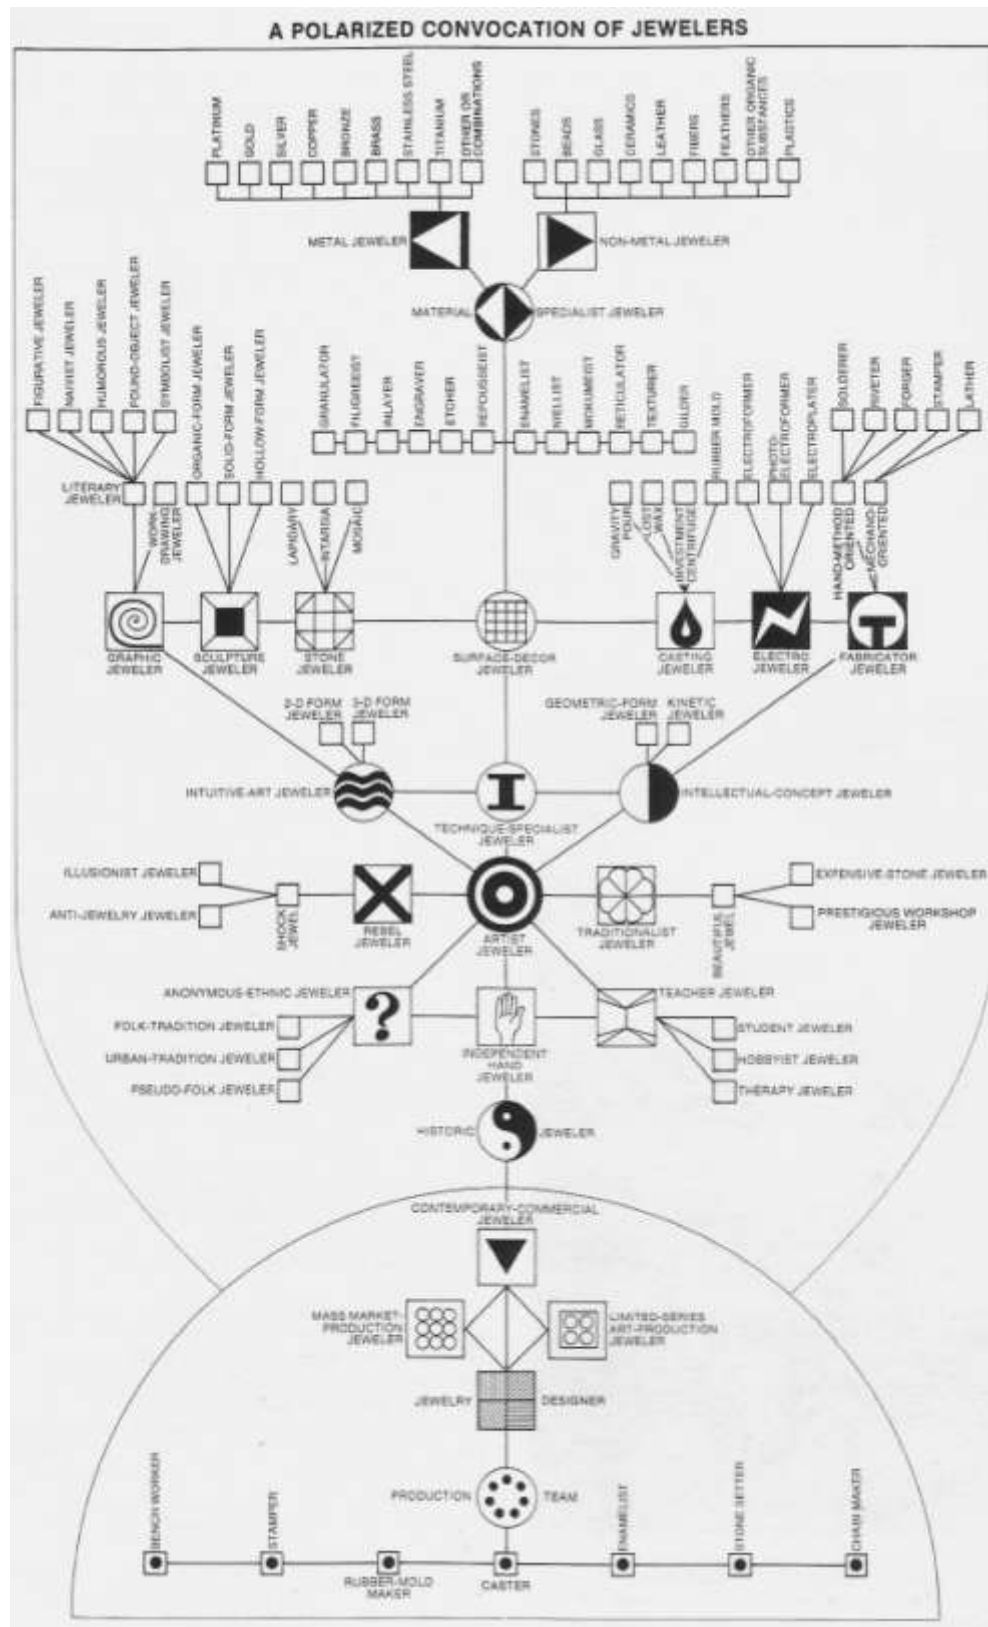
A POLARIZED CONVOCATION OF JEWELERS

PLATINUM
GOLD
SILVER
COPPER
BRONZE
BRASS
STAINLESS STEEL
TITANIUM
OTHER OR COMBINATIONS

STONES
BEADS
GLASS
CERAMICS
LEATHER
FIBERS
FEATHERS
OTHER ORGANIC SUBSTANCES
PLASTICS

METAL JEWELER
NON-METAL JEWELER

MATERIAL SPECIALIST JEWELER

FIGURATIVE JEWELER
NAIVIST JEWELER
HUMOROUS JEWELER
FOUND-OBJECT JEWELER
SYMBOLIST JEWELER

ORGANIC-FORM JEWELER
SOLID-FORM JEWELER
HOLLOW-FORM JEWELER

GRANULATOR
FILIGREEIST
INLAYER
ENGRAVER
ETCHER
REPOUSSEIST
ENAMELIST
NIELLIST
MOKUMEIST
RETICULATOR
TEXTURER
GILDER

RUBBER MOLD
ELECTROFORMER
PHOTO-ELECTROFORMER
ELECTROPLATER

SOLDERER
RIVETER
FORGER
STAMPER
LATHER

LITERARY JEWELER
WORK DRAWING JEWELER
LAPIDARY
INTARSIA
MOSAIC

GRAVITY POUR
LOST WAX
INVESTMENT CENTRIFUGE
HAND-METHOD ORIENTED
MECHANIC-ORIENTED

GRAPHIC JEWELER
SCULPTURE JEWELER
STONE JEWELER
SURFACE-DECOR JEWELER
CASTING JEWELER
ELECTRO JEWELER
FABRICATOR JEWELER

2-D FORM JEWELER
3-D FORM JEWELER
GEOMETRIC-FORM JEWELER
KINETIC JEWELER

INTUITIVE-ART JEWELER
TECHNIQUE-SPECIALIST JEWELER
INTELLECTUAL-CONCEPT JEWELER

ILLUSIONIST JEWELER
ANTI-JEWELRY JEWELER
SHOCK JEWEL
REBEL JEWELER
ARTIST JEWELER
TRADITIONALIST JEWELER
BEAUTIFUL JEWEL
EXPENSIVE-STONE JEWELER
PRESTIGIOUS WORKSHOP JEWELER

ANONYMOUS-ETHNIC JEWELER
FOLK-TRADITION JEWELER
URBAN-TRADITION JEWELER
PSEUDO-FOLK JEWELER
INDEPENDENT HAND JEWELER
TEACHER JEWELER
STUDENT JEWELER
HOBBYIST JEWELER
THERAPY JEWELER

HISTORIC JEWELER

CONTEMPORARY-COMMERCIAL JEWELER

MASS MARKET-PRODUCTION JEWELER
LIMITED-SERIES ART-PRODUCTION JEWELER

JEWELRY DESIGNER

PRODUCTION TEAM

BENCH WORKER
STAMPER
RUBBER-MOLD MAKER
CASTER
ENAMELIST
STONE SETTER
CHAIN MAKER